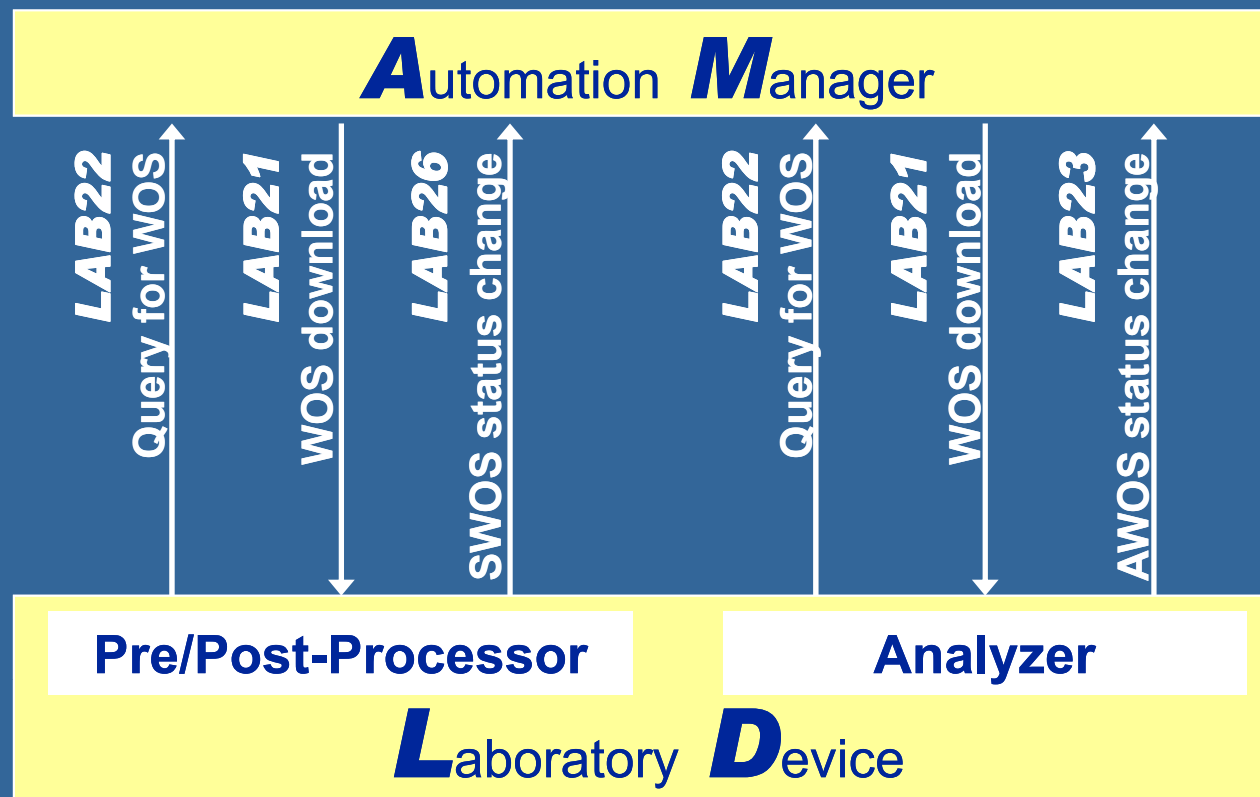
Automation Manager

LAB22
Query for WOS

LAB21
WOS download

LAB26
SWOS status change

LAB22
Query for WOS

LAB21
WOS download

LAB23
AWOS status change

Pre/Post-Processor

Analyzer

Laboratory Device